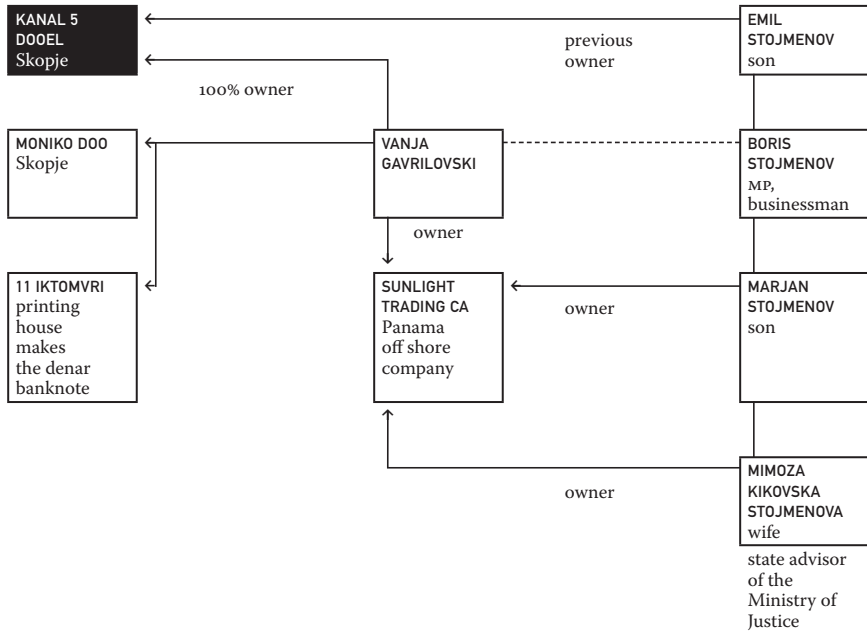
KANAL 5 DOOEL Skopje

previous owner

EMIL STOJMENOV son

100% owner

MONIKO DOO Skopje

VANJA GAVRILOVSKI

BORIS STOJMENOV MP, businessman

owner

11 IKTOMVRI printing house makes the denar banknote

SUNLIGHT TRADING CA Panama off shore company

owner

MARJAN STOJMENOV son

owner

MIMOZA KIKOVSKA STOJMENOVA wife

state advisor of the Ministry of Justice